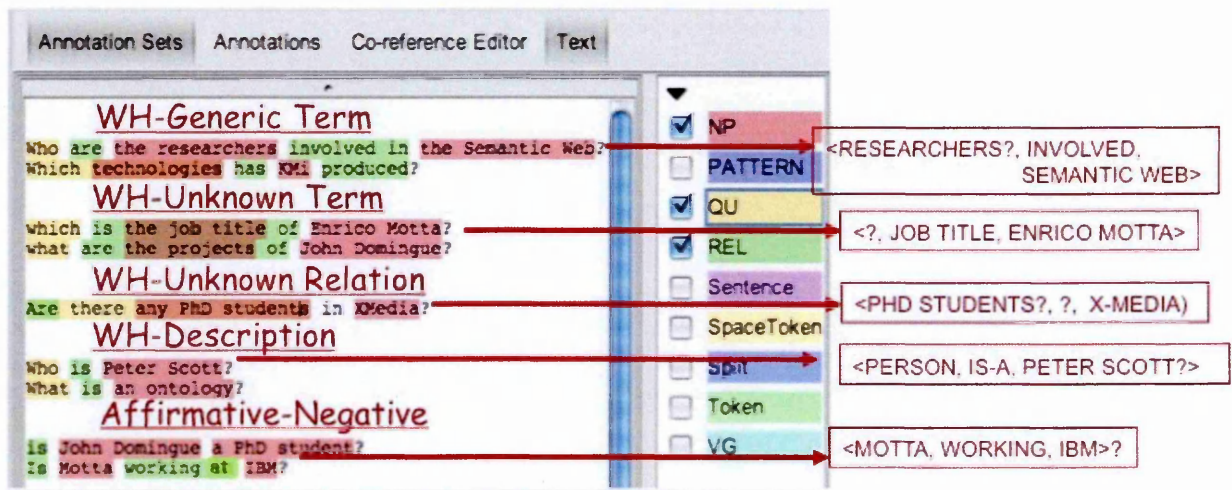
Annotation Sets Annotations Co-reference Editor Text

WH-Generic Term
Who are the researchers involved in the Semantic Web?
Which technologies has KMi produced?
WH-Unknown Term
which is the job title of Enrico Motta?
what are the projects of John Domingue?
WH-Unknown Relation
Are there any PhD students in XMedia?
WH-Description
Who is Peter Scott?
What is an ontology?
Affirmative-Negative
is John Domingue a PhD student?
Is Motta working at IBM?

NP
PATTERN
QU
REL
Sentence
SpaceToken
Split
Token
VG

<RESEARCHERS?, INVOLVED, SEMANTIC WEB>
<?, JOB TITLE, ENRICO MOTTA>
<PHD STUDENTS?, ?, X-MEDIA)
<PERSON, IS-A, PETER SCOTT?>
<MOTTA, WORKING, IBM>?